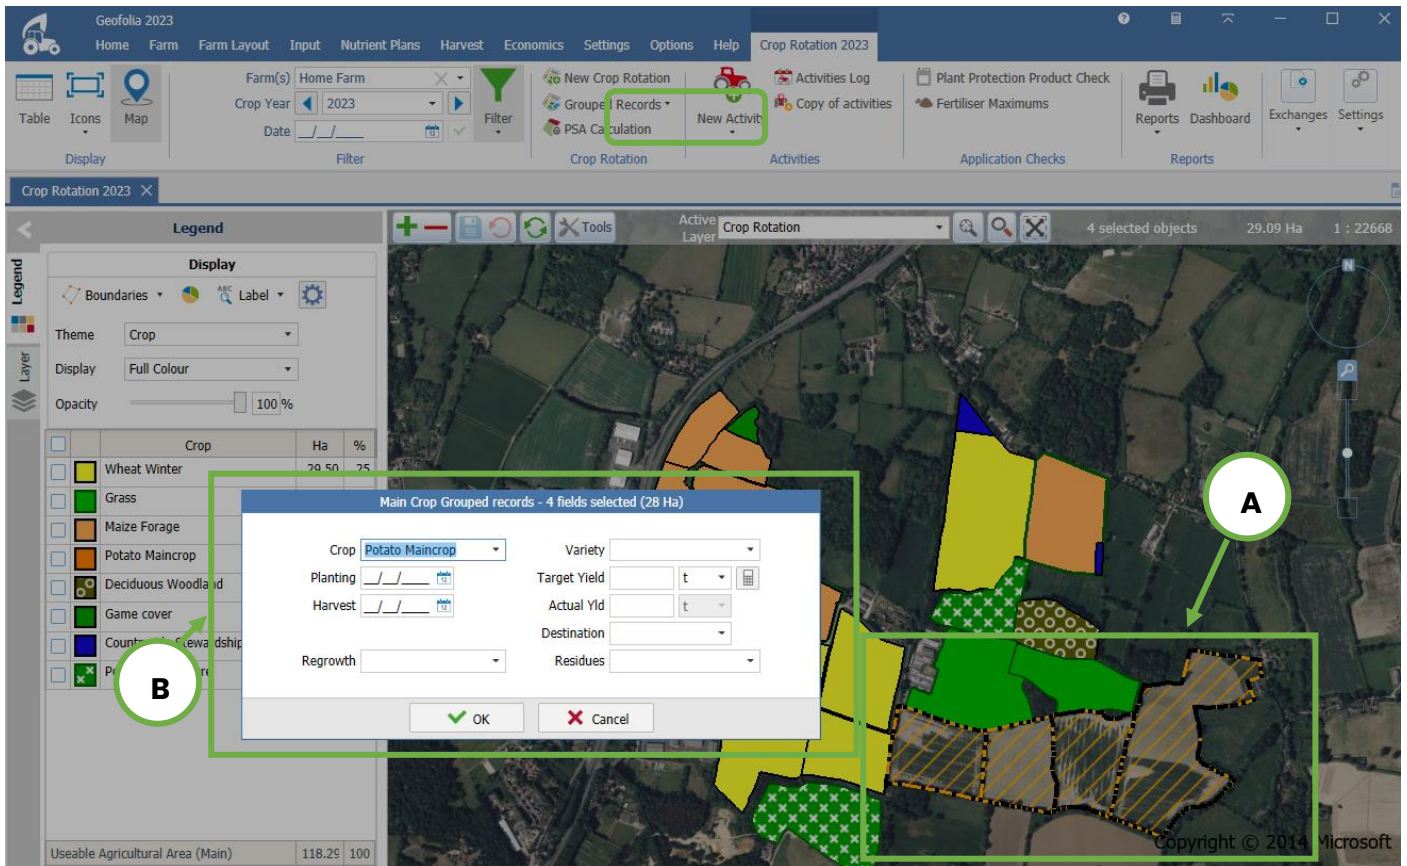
Geofolia 2023

Home Farm Farm Layout Input Nutrient Plans Harvest Economics Settings Options Help Crop Rotation 2023

Table Icons Map
Display

Farm(s) Home Farm
Crop Year 2023
Date __/__/____
Filter
Filter

New Crop Rotation
Grouped Records
PSA Calculation
New Activity
Crop Rotation

Activities Log
Copy of activities
Activities

Plant Protection Product Check
Fertiliser Maximums
Application Checks

Reports Dashboard
Reports

Exchanges Settings

Crop Rotation 2023

Legend
Display
Boundaries Label
Theme Crop
Display Full Colour
Opacity 100 %

| | | Crop | Ha | % |
|---|---|---|---|---|
| | | Wheat Winter | 29.50 | 25 |
| | | Grass | | |
| | | Maize Forage | | |
| | | Potato Maincrop | | |
| | | Deciduous Woodland | | |
| | | Game cover | | |
| | | Countryside Stewardship | | |
| | | P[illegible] | | |

Useable Agricultural Area (Main) 118.29 100

Tools
Active Layer Crop Rotation
4 selected objects 29.09 Ha 1 : 22668

Main Crop Grouped records - 4 fields selected (28 Ha)
Crop Potato Maincrop
Planting __/__/____
Harvest __/__/____
Regrowth
Variety
Target Yield t
Actual Yld t
Destination
Residues
OK Cancel

A
B

Copyright © 2014 Microsoft